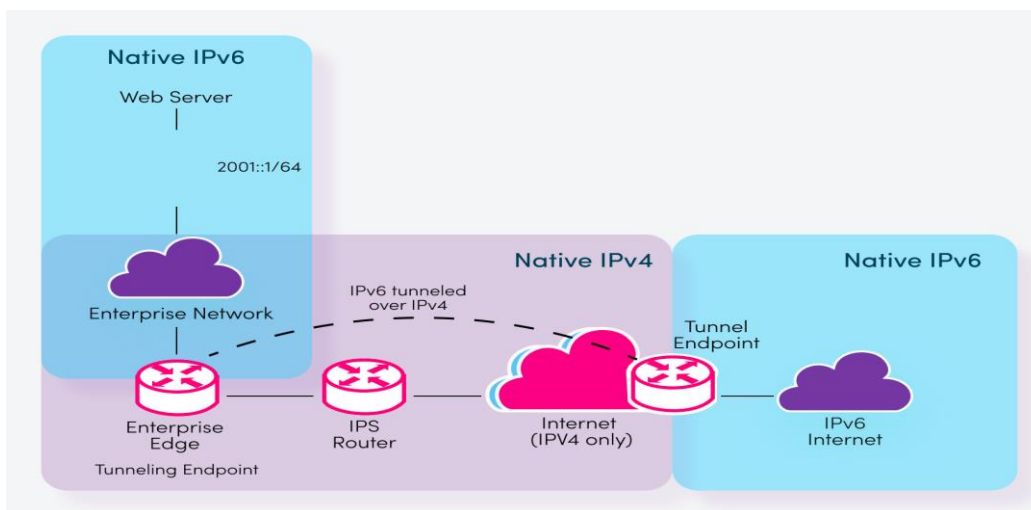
Native IPv6

Web Server

2001::1/64

Enterprise Network

Native IPv4

IPv6 tunneled over IPv4

Native IPv6

Tunnel Endpoint

Enterprise Edge

Tunneling Endpoint

IPS Router

Internet (IPV4 only)

IPv6 Internet